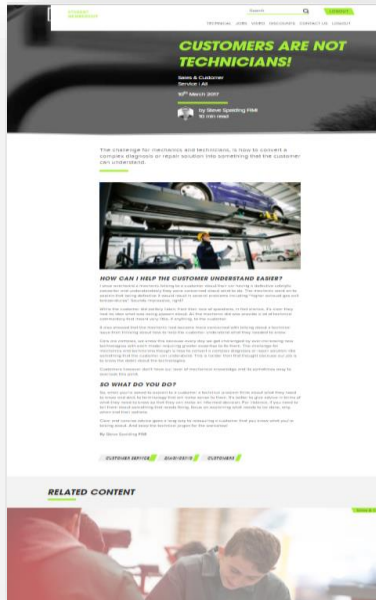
Search

TECHNICAL JOBS VIDEO DISCOUNTS CONTACT US LOGOUT

CUSTOMERS ARE NOT TECHNICIANS!

Sales & Customer Service | All

13th March 2017

by Steve Spalding FMI
10 min read

The challenge for mechanics and technicians, is how to convert a complex diagnosis or repair solution into something that the customer can understand.

HOW CAN I HELP THE CUSTOMER UNDERSTAND EASIER?

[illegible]

SO WHAT DO YOU DO?

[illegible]

By Steve Spalding FMI

CUSTOMER SERVICE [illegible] CUSTOMER

RELATED CONTENT